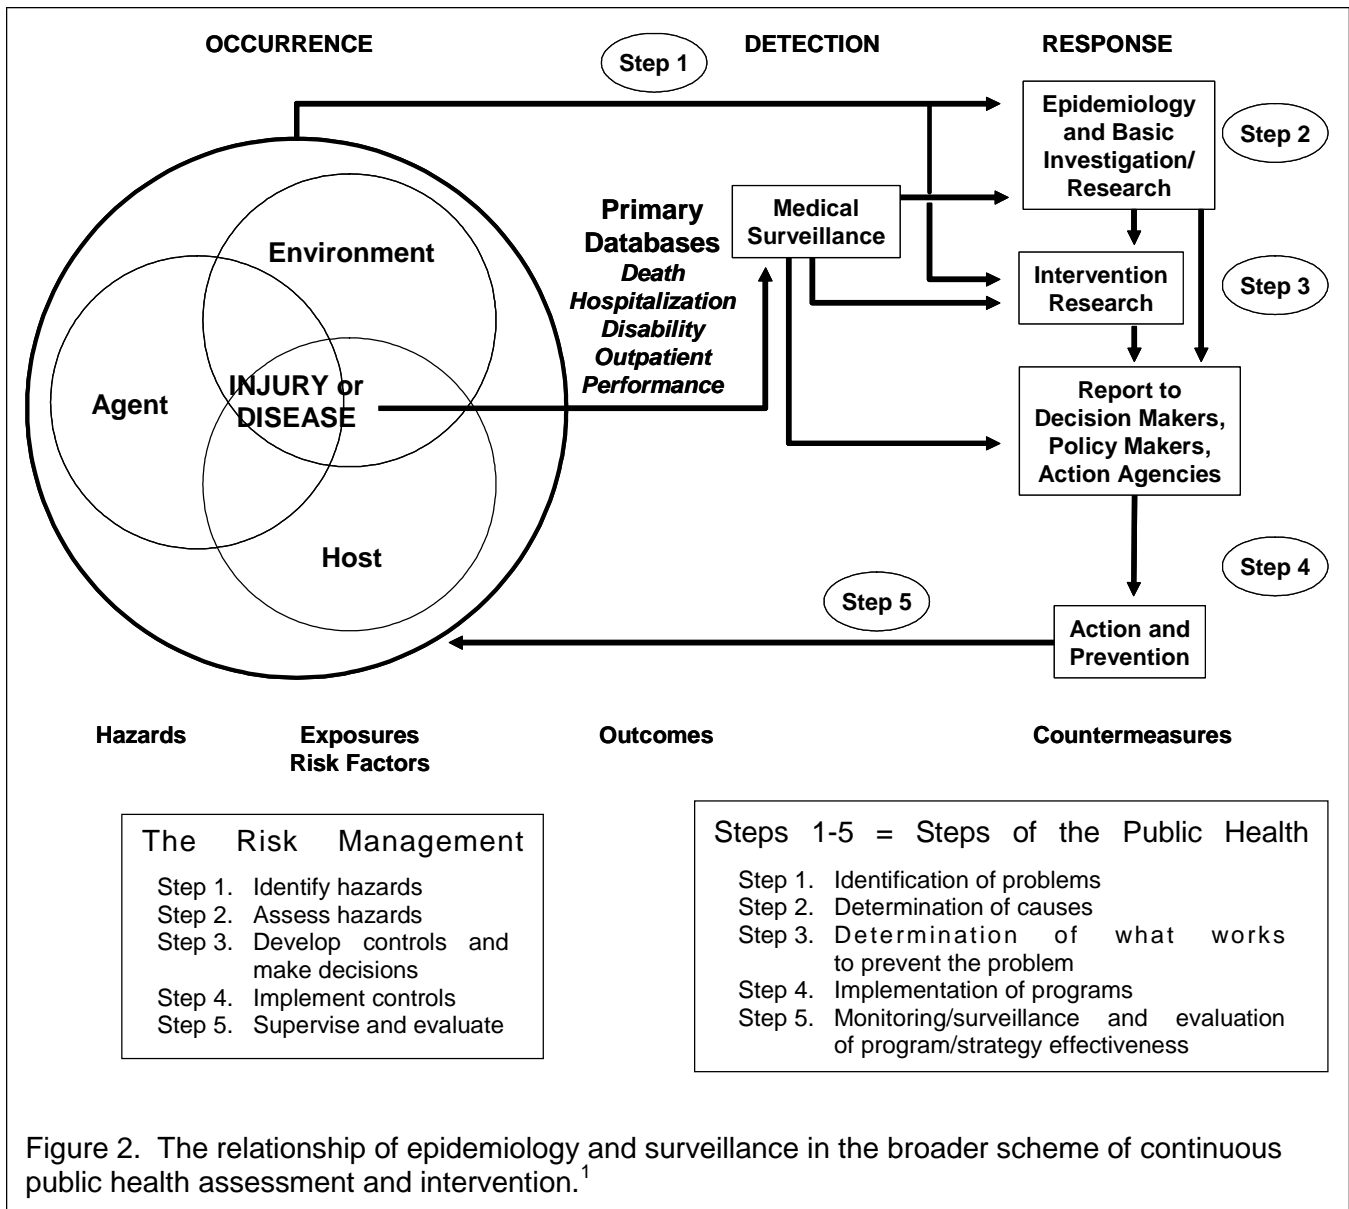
OCCURRENCE

Step 1

DETECTION

RESPONSE

Epidemiology and Basic Investigation/ Research

Step 2

Environment

Primary Databases
Death
Hospitalization
Disability
Outpatient
Performance

Medical Surveillance

Intervention Research

Step 3

Agent

INJURY or DISEASE

Report to Decision Makers, Policy Makers, Action Agencies

Host

Step 4

Step 5

Action and Prevention

Hazards

Exposures
Risk Factors

Outcomes

Countermeasures

The Risk Management

Step 1. Identify hazards
Step 2. Assess hazards
Step 3. Develop controls and make decisions
Step 4. Implement controls
Step 5. Supervise and evaluate

Steps 1-5 = Steps of the Public Health

Step 1. Identification of problems
Step 2. Determination of causes
Step 3. Determination of what works to prevent the problem
Step 4. Implementation of programs
Step 5. Monitoring/surveillance and evaluation of program/strategy effectiveness

Figure 2. The relationship of epidemiology and surveillance in the broader scheme of continuous public health assessment and intervention.$^1$